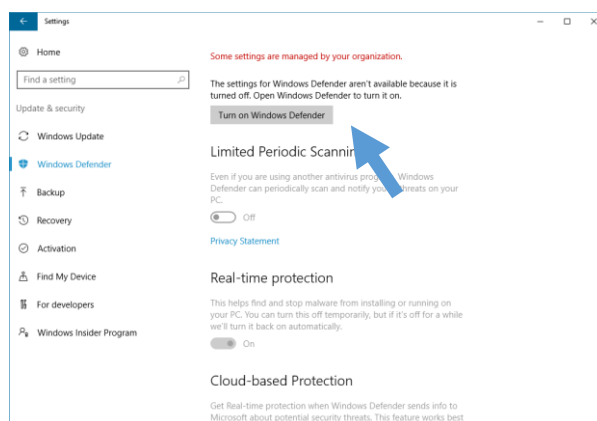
Settings

Home

Find a setting

Update & security

Windows Update

Windows Defender

Backup

Recovery

Activation

Find My Device

For developers

Windows Insider Program

Some settings are managed by your organization.

The settings for Windows Defender aren't available because it is turned off. Open Windows Defender to turn it on.

Turn on Windows Defender

Limited Periodic Scannin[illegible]

Even if you are using another antivirus prog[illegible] Windows Defender can periodically scan and notify you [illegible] threats on your PC.

Off

Privacy Statement

Real-time protection

This helps find and stop malware from installing or running on your PC. You can turn this off temporarily, but if it's off for a while we'll turn it back on automatically.

On

Cloud-based Protection

Get Real-time protection when Windows Defender sends info to Microsoft about potential security threats. This feature works best